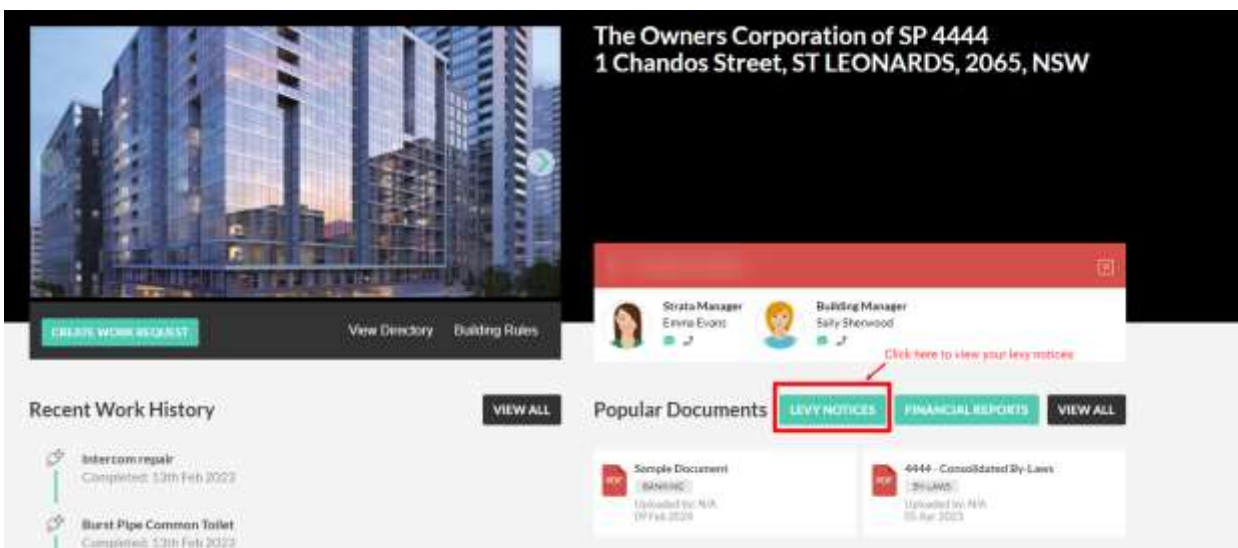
The Owners Corporation of SP 4444
1 Chandos Street, ST LEONARDS, 2065, NSW

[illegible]

Strata Manager
Emma Evans

Building Manager
Sally Sherwood

CREATE WORK REQUEST

View Directory

Building Rules

Click here to view your levy notices

Recent Work History

VIEW ALL

Popular Documents

LEVY NOTICES

FINANCIAL REPORTS

VIEW ALL

Intercom repair
Completed: 13th Feb 2023

Burst Pipe Common Toilet
Completed: 13th Feb 2023

PDF
Sample Document
BANKING
Uploaded by: N/A
09 Feb 2024

PDF
4444 - Consolidated By-Laws
BY-LAWS
Uploaded by: N/A
05 Apr 2023